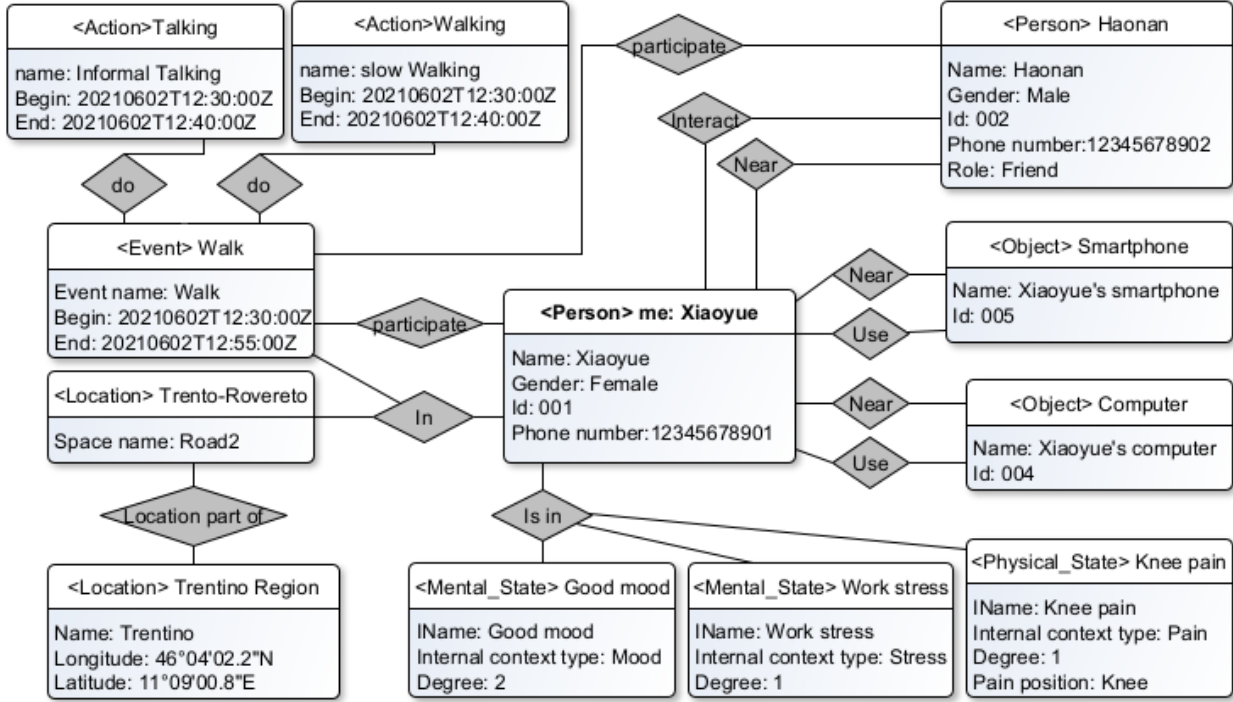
<Action>Talking
name: Informal Talking
Begin: 20210602T12:30:00Z
End: 20210602T12:40:00Z

<Action>Walking
name: slow Walking
Begin: 20210602T12:30:00Z
End: 20210602T12:40:00Z

participate

<Person> Haonan
Name: Haonan
Gender: Male
Id: 002
Phone number:12345678902
Role: Friend

Interact

Near

do

do

<Event> Walk
Event name: Walk
Begin: 20210602T12:30:00Z
End: 20210602T12:55:00Z

participate

<Person> me: Xiaoyue
Name: Xiaoyue
Gender: Female
Id: 001
Phone number:12345678901

Near

Use

<Object> Smartphone
Name: Xiaoyue's smartphone
Id: 005

<Location> Trento-Rovereto
Space name: Road2

In

Near

Use

<Object> Computer
Name: Xiaoyue's computer
Id: 004

Location part of

Is in

<Location> Trentino Region
Name: Trentino
Longitude: 46°04'02.2"N
Latitude: 11°09'00.8"E

<Mental_State> Good mood
IName: Good mood
Internal context type: Mood
Degree: 2

<Mental_State> Work stress
IName: Work stress
Internal context type: Stress
Degree: 1

<Physical_State> Knee pain
IName: Knee pain
Internal context type: Pain
Degree: 1
Pain position: Knee